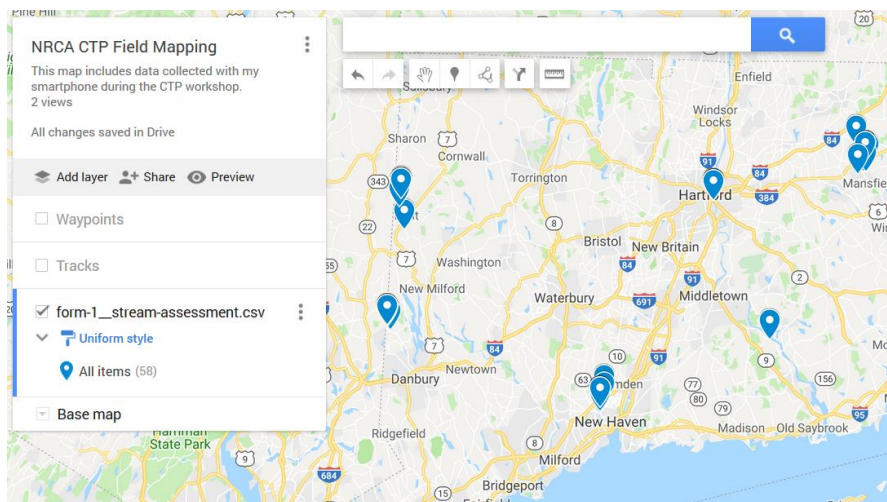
Pine Hill

NRCA CTP Field Mapping

This map includes data collected with my smartphone during the CTP workshop.
2 views

All changes saved in Drive

Add layer
Share
Preview

Waypoints

Tracks

form-1__stream-assessment.csv

Uniform style

All items (58)

Base map

Salisbury
Sharon
Cornwall
Torrington
Enfield
Windsor Locks
Hartford
Mansfield
Bristol
New Britain
Washington
New Milford
Waterbury
Middletown
Danbury
Newtown
Hamden
New Haven
Ridgefield
Milford
Bridgeport
Madison
Old Saybrook
Harriman State Park
Fairfield
20
7
343
22
55
91
84
384
6
691
9
10
63
77
80
79
156
95
8
15
684